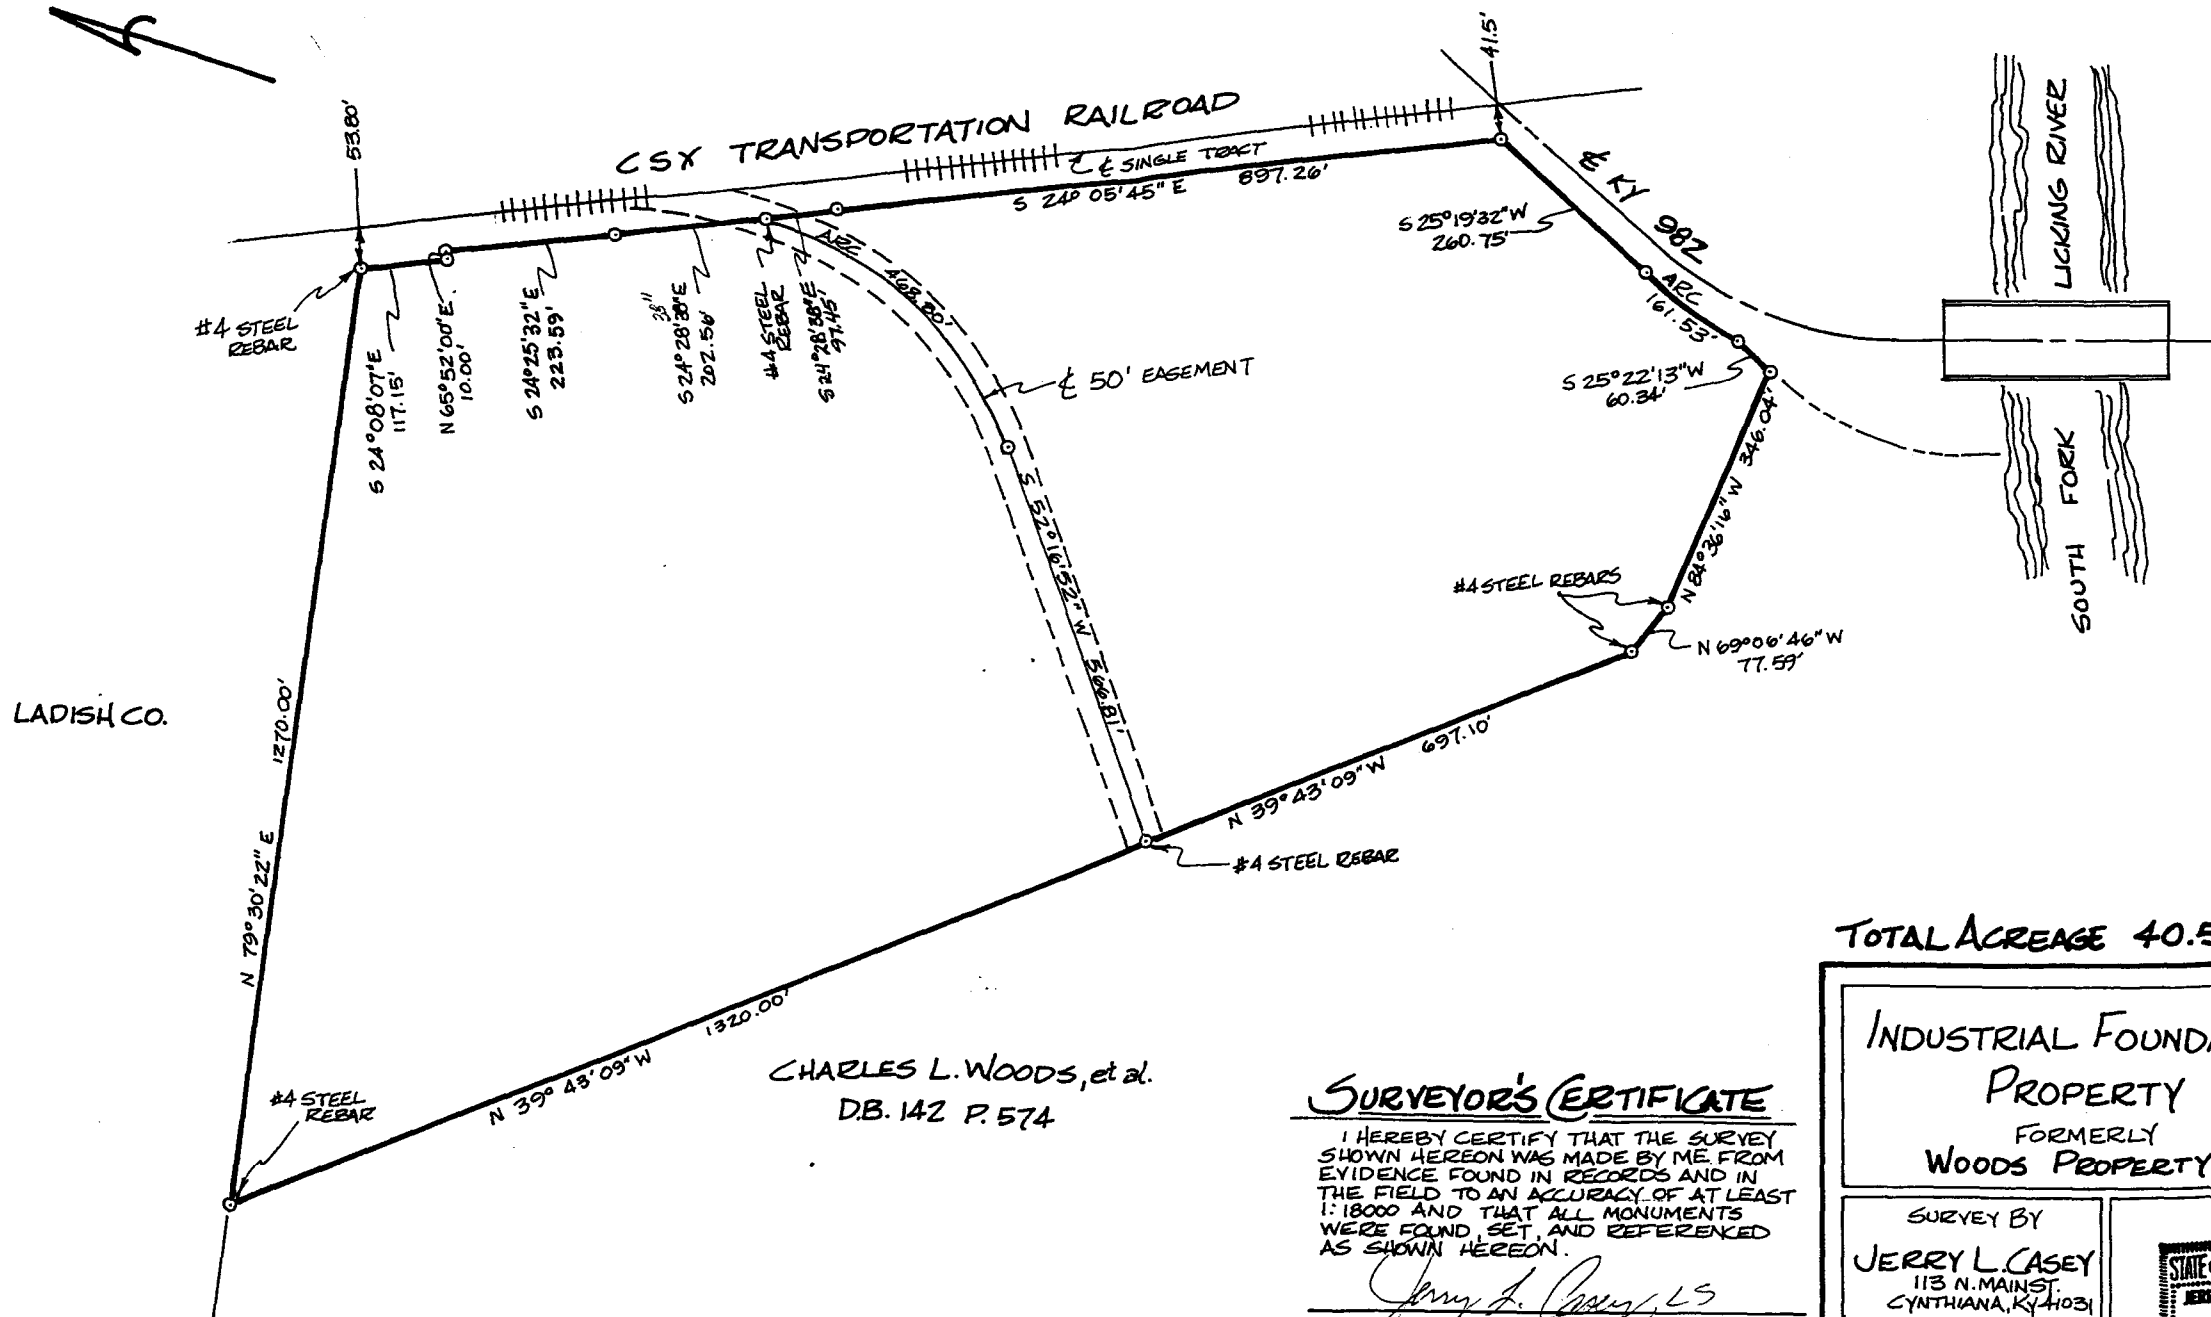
CSX TRANSPORTATION RAILROAD

53.80'

41.5'

℄ SINGLE TRACT

S 24° 05'45" E 897.26'

℄ KY 982

S 25°19'32"W 260.75'

ARC 161.53'

S 25°22'13"W 60.34'

LICKING RIVER

SOUTH FORK

#4 STEEL REBAR

S 24°08'07"E 117.15'

N 65°52'00"E 10.00'

S 24°25'32"E 223.59'

S 24°28'38"E 202.56'

#4 STEEL REBAR

S 24°28'38"E 97.45'

ARC 468.80'

℄ 50' EASEMENT

S 22°19'52"W 366.81'

N 84°36'16"W 346.04'

#4 STEEL REBARS

N 69°06'46"W 77.59'

697.10'

N 39°43'09"W

#4 STEEL REBAR

LADISH CO.

N 79°30'22" E 1270.00'

1320.00'

N 39° 43'09"W

#4 STEEL REBAR

CHARLES L. WOODS, et al.
D.B. 142 P. 574

TOTAL ACREAGE 40.5

SURVEYOR'S CERTIFICATE

I HEREBY CERTIFY THAT THE SURVEY SHOWN HEREON WAS MADE BY ME FROM EVIDENCE FOUND IN RECORDS AND IN THE FIELD TO AN ACCURACY OF AT LEAST 1:18000 AND THAT ALL MONUMENTS WERE FOUND, SET, AND REFERENCED AS SHOWN HEREON.

Jerry L. Casey, LS

INDUSTRIAL FOUND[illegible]
PROPERTY
FORMERLY
WOODS PROPERTY

SURVEY BY
JERRY L. CASEY
113 N. MAIN ST.
CYNTHIANA, KY 41031

STATE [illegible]